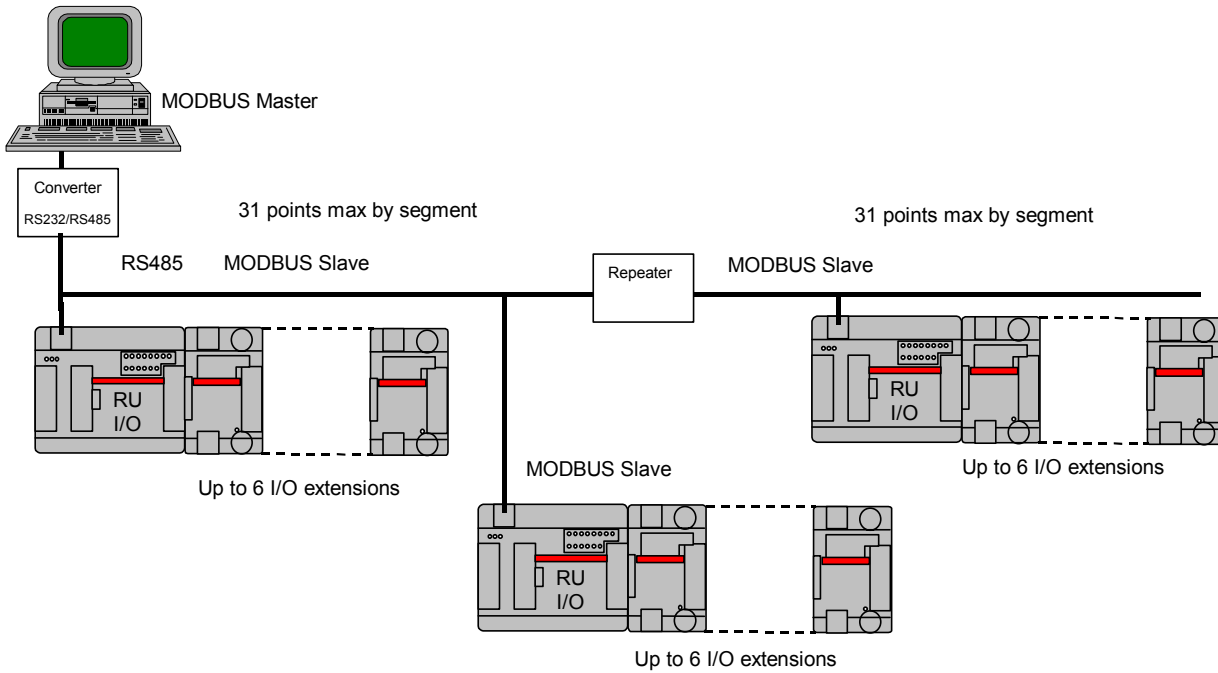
MODBUS Master

Converter
RS232/RS485

31 points max by segment

31 points max by segment

RS485

MODBUS Slave

Repeater

MODBUS Slave

RU
I/O

Up to 6 I/O extensions

MODBUS Slave

RU
I/O

Up to 6 I/O extensions

RU
I/O

Up to 6 I/O extensions